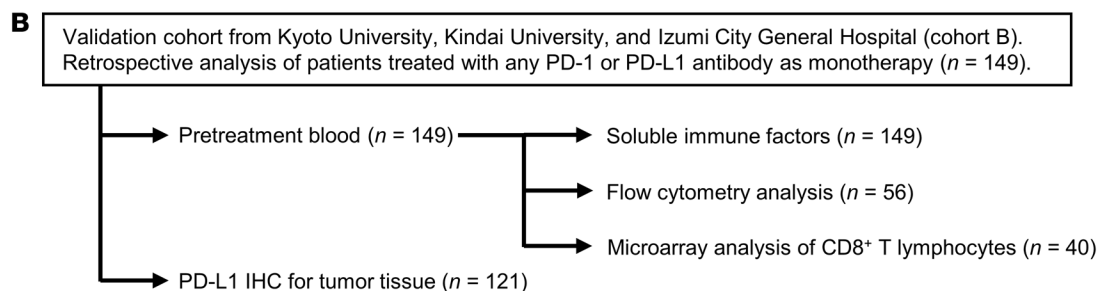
B

Validation cohort from Kyoto University, Kindai University, and Izumi City General Hospital (cohort B). Retrospective analysis of patients treated with any PD-1 or PD-L1 antibody as monotherapy ($n$ = 149).

Pretreatment blood ($n$ = 149)

Soluble immune factors ($n$ = 149)

Flow cytometry analysis ($n$ = 56)

Microarray analysis of $CD8^+$ T lymphocytes ($n$ = 40)

PD-L1 IHC for tumor tissue ($n$ = 121)